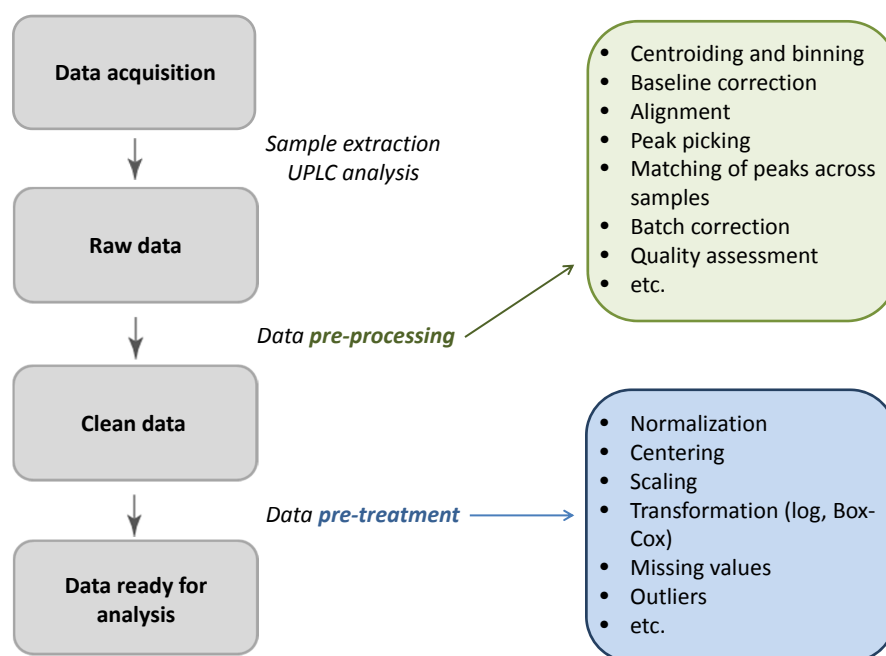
Data acquisition

Sample extraction
UPLC analysis

Raw data

Data pre-processing

Clean data

Data pre-treatment

Data ready for analysis

- Centroiding and binning
- Baseline correction
- Alignment
- Peak picking
- Matching of peaks across samples
- Batch correction
- Quality assessment
- etc.

- Normalization
- Centering
- Scaling
- Transformation (log, Box-Cox)
- Missing values
- Outliers
- etc.